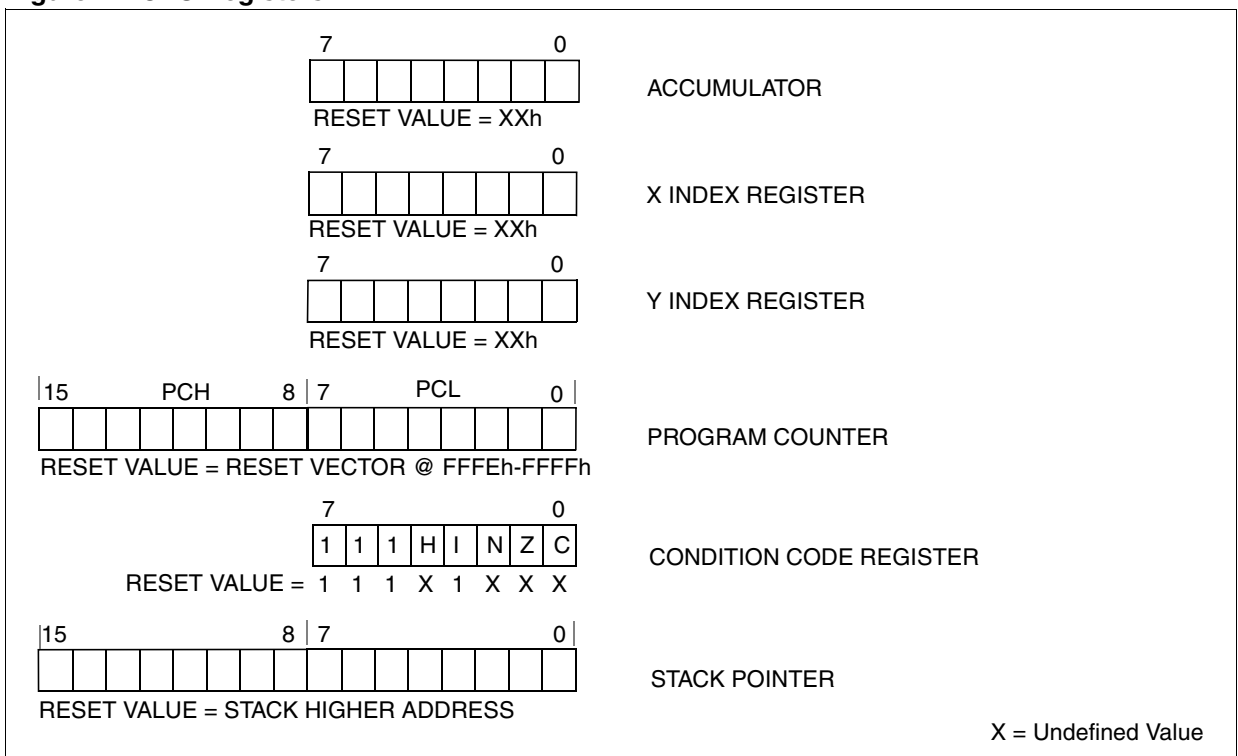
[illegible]

7 0

RESET VALUE = XXh

ACCUMULATOR

7 0

RESET VALUE = XXh

X INDEX REGISTER

7 0

RESET VALUE = XXh

Y INDEX REGISTER

15 PCH 8 7 PCL 0

RESET VALUE = RESET VECTOR @ FFFEh-FFFFh

PROGRAM COUNTER

7 0

| 1 | 1 | 1 | H | I | N | Z | C |
|---|---|---|---|---|---|---|---|

RESET VALUE = 1 1 1 X 1 X X X

CONDITION CODE REGISTER

15 8 7 0

RESET VALUE = STACK HIGHER ADDRESS

STACK POINTER

X = Undefined Value